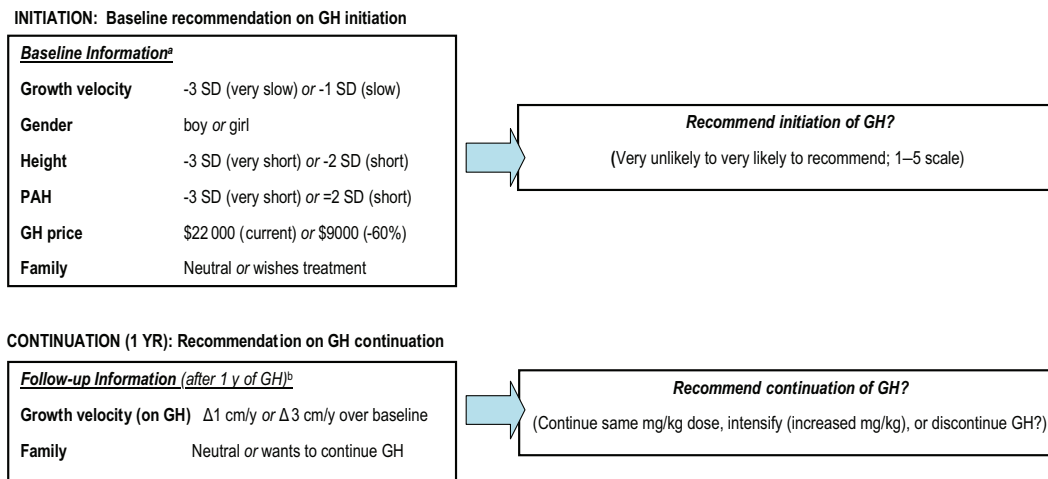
INITIATION: Baseline recommendation on GH initiation

*Baseline Information*$^{a}$

**Growth velocity** -3 SD (very slow) *or* -1 SD (slow)

**Gender** boy *or* girl

**Height** -3 SD (very short) *or* -2 SD (short)

**PAH** -3 SD (very short) *or* =2 SD (short)

**GH price** \$22 000 (current) *or* \$9000 (-60%)

**Family** Neutral *or* wishes treatment

*Recommend initiation of GH?*

(Very unlikely to very likely to recommend; 1–5 scale)

CONTINUATION (1 YR): Recommendation on GH continuation

*Follow-up Information (after 1 y of GH)*$^{b}$

**Growth velocity (on GH)** Δ1 cm/y *or* Δ3 cm/y over baseline

**Family** Neutral *or* wants to continue GH

*Recommend continuation of GH?*

(Continue same mg/kg dose, intensify (increased mg/kg), or discontinue GH?)